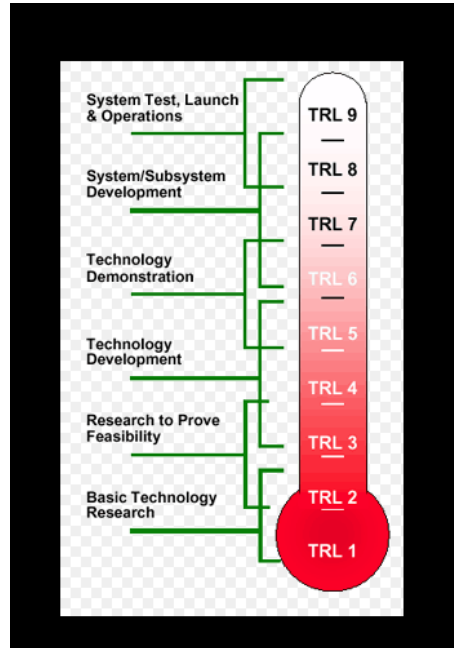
System Test, Launch & Operations

System/Subsystem Development

Technology Demonstration

Technology Development

Research to Prove Feasibility

Basic Technology Research

TRL 9
TRL 8
TRL 7
TRL 6
TRL 5
TRL 4
TRL 3
TRL 2
TRL 1